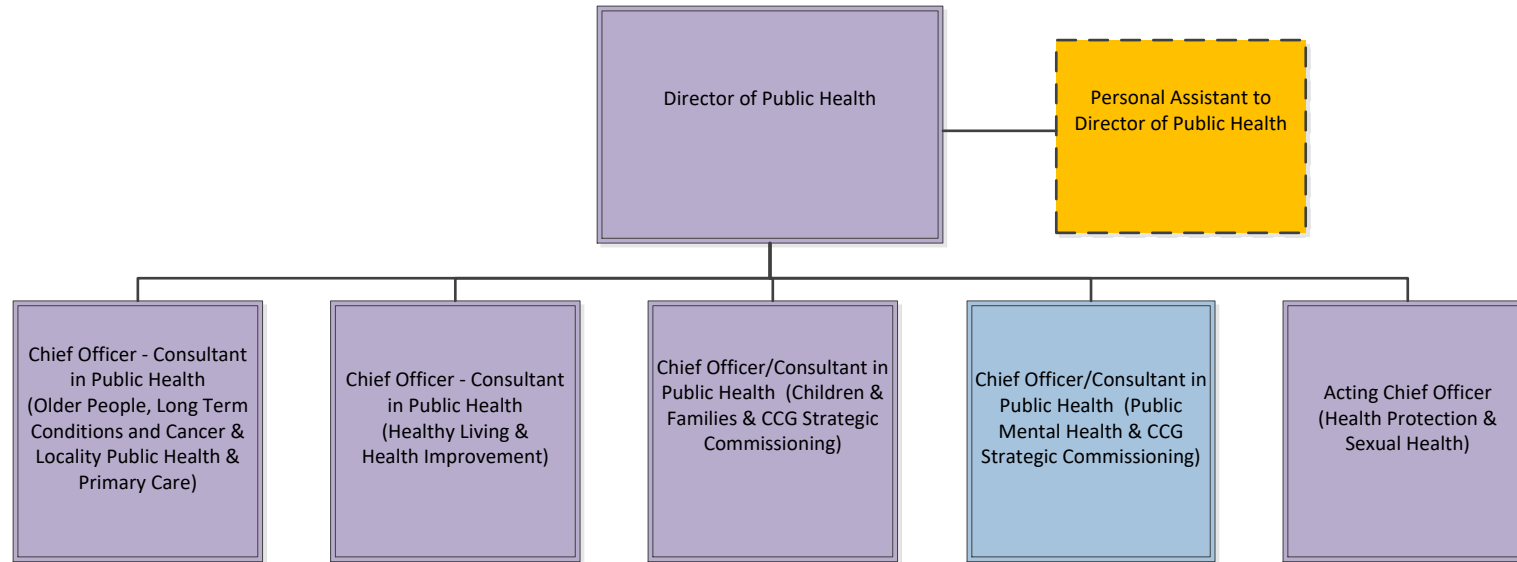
Director of Public Health

Personal Assistant to Director of Public Health

Chief Officer - Consultant in Public Health (Older People, Long Term Conditions and Cancer & Locality Public Health & Primary Care)

Chief Officer - Consultant in Public Health (Healthy Living & Health Improvement)

Chief Officer/Consultant in Public Health (Children & Families & CCG Strategic Commissioning)

Chief Officer/Consultant in Public Health (Public Mental Health & CCG Strategic Commissioning)

Acting Chief Officer (Health Protection & Sexual Health)